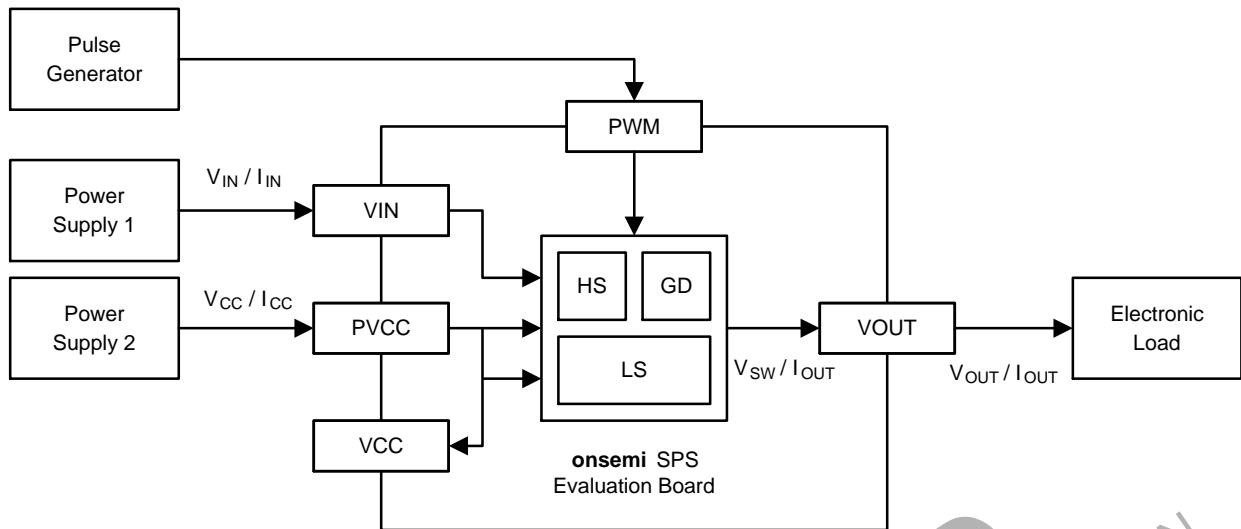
Pulse Generator

PWM

Power Supply 1

$V_{IN}$ / $I_{IN}$

VIN

HS

GD

Power Supply 2

$V_{CC}$ / $I_{CC}$

PVCC

LS

VOUT

Electronic Load

$V_{SW}$ / $I_{OUT}$

$V_{OUT}$ / $I_{OUT}$

VCC

onsemi SPS Evaluation Board